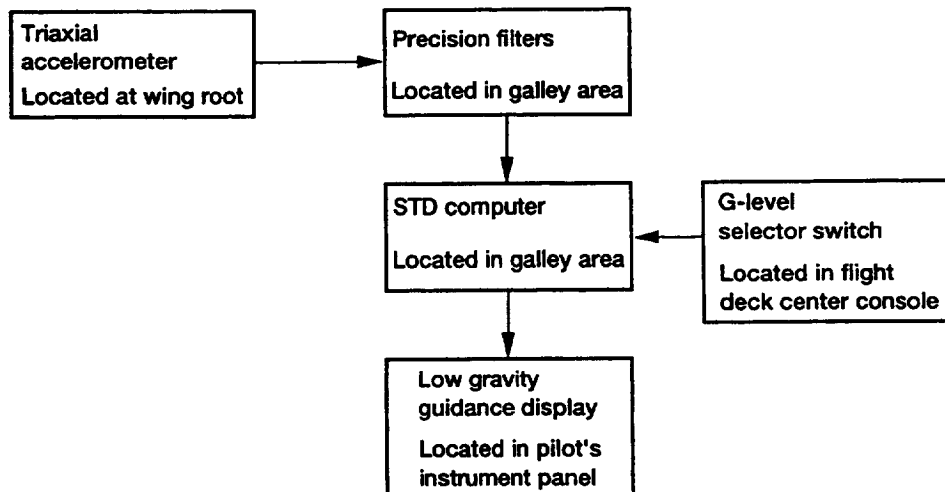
Triaxial accelerometer

Located at wing root

Precision filters

Located in galley area

STD computer

Located in galley area

G-level selector switch

Located in flight deck center console

Low gravity guidance display

Located in pilot's instrument panel